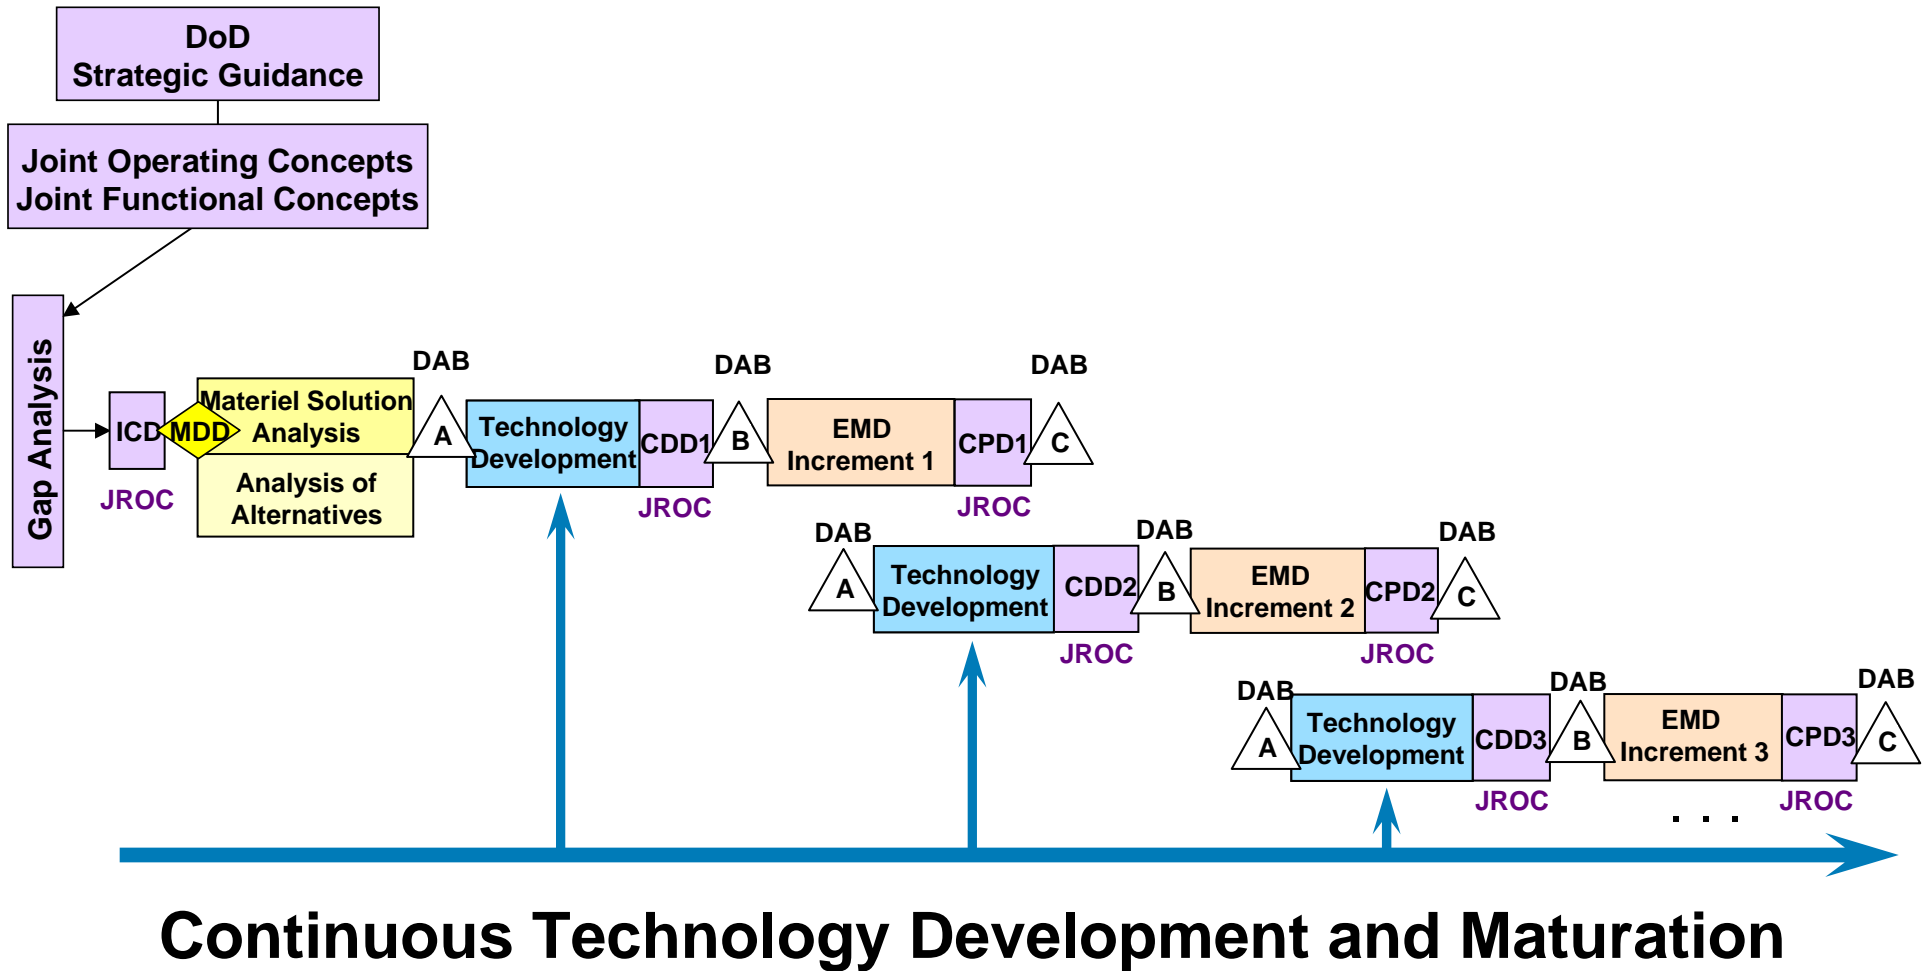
DoD
Strategic Guidance

Joint Operating Concepts
Joint Functional Concepts

Gap Analysis

ICD
MDD
Materiel Solution Analysis
Analysis of Alternatives
JROC

DAB
A
Technology Development
CDD1
JROC
DAB
B
EMD Increment 1
CPD1
JROC
DAB
C

DAB
A
Technology Development
CDD2
JROC
DAB
B
EMD Increment 2
CPD2
JROC
DAB
C

DAB
A
Technology Development
CDD3
JROC
DAB
B
EMD Increment 3
CPD3
JROC
DAB
C

. . .

Continuous Technology Development and Maturation